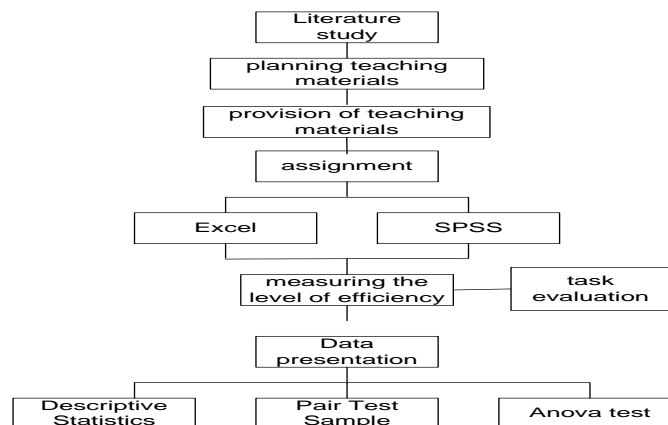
Literature study

planning teaching materials

provision of teaching materials

assignment

Excel

SPSS

measuring the level of efficiency

task evaluation

Data presentation

Descriptive Statistics

Pair Test Sample

Anova test